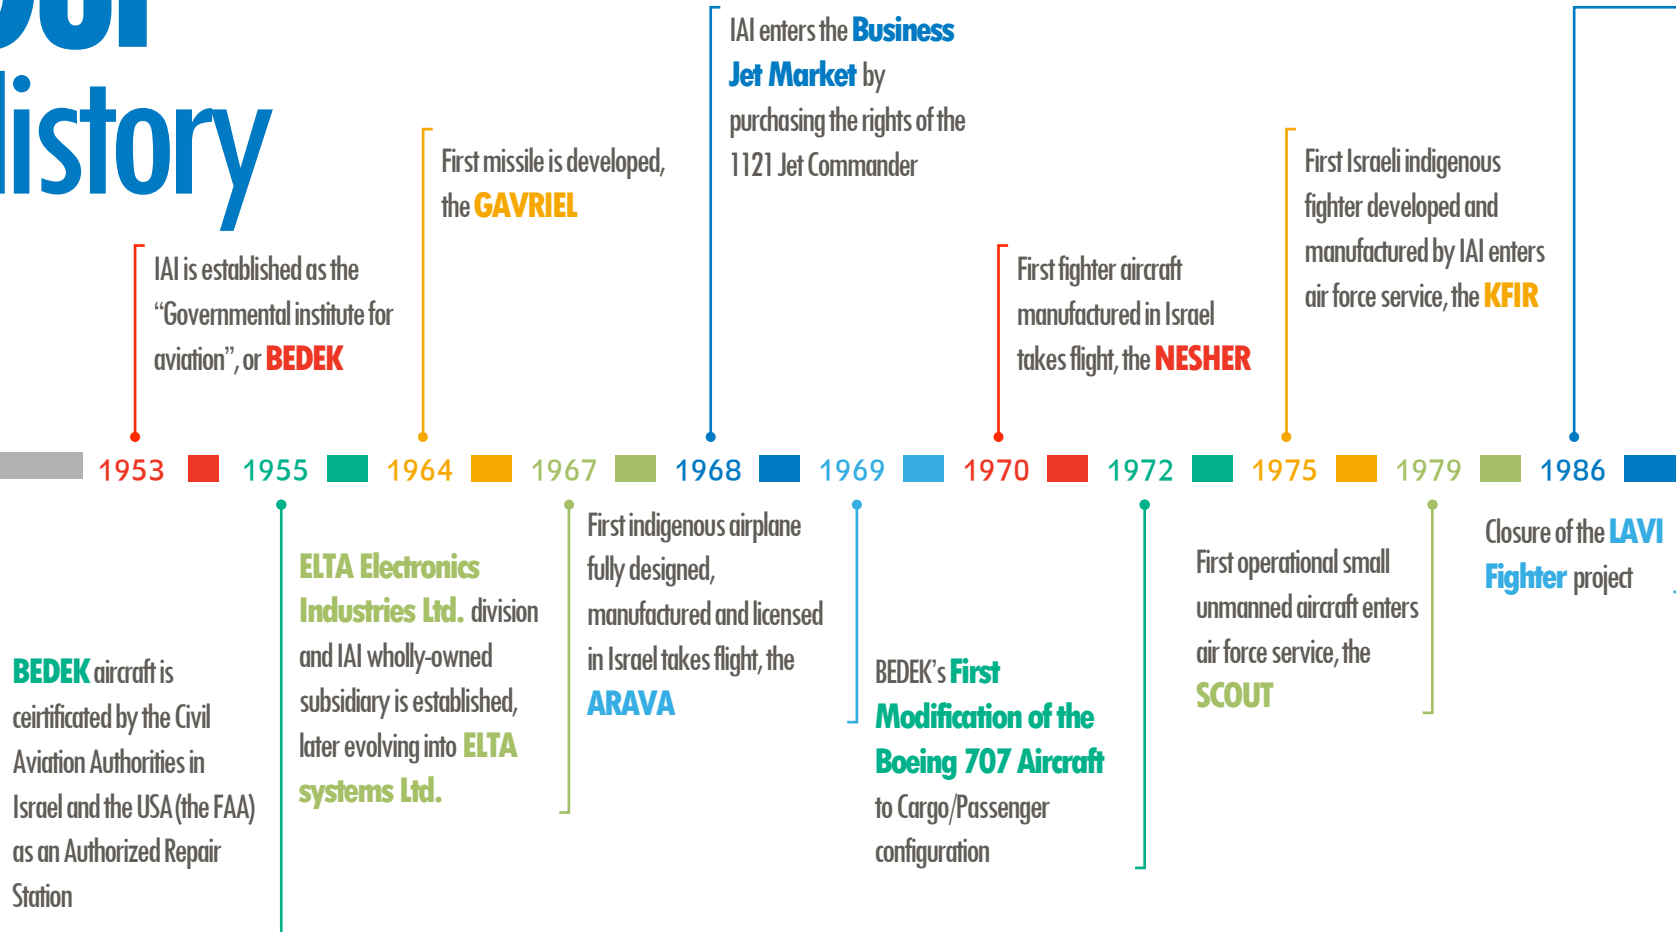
listory

IAI is established as the "Governmental institute for aviation", or BEDEK

First missile is developed, the GAVRIEL

IAI enters the Business Jet Market by purchasing the rights of the 1121 Jet Commander

First fighter aircraft manufactured in Israel takes flight, the NESHER

First Israeli indigenous fighter developed and manufactured by IAI enters air force service, the KFIR

1953 1955 1964 1967 1968 1969 1970 1972 1975 1979 1986

BEDEK aircraft is ceirtificated by the Civil Aviation Authorities in Israel and the USA (the FAA) as an Authorized Repair Station

ELTA Electronics Industries Ltd. division and IAI wholly-owned subsidiary is established, later evolving into ELTA systems Ltd.

First indigenous airplane fully designed, manufactured and licensed in Israel takes flight, the ARAVA

BEDEK's First Modification of the Boeing 707 Aircraft to Cargo/Passenger configuration

First operational small unmanned aircraft enters air force service, the SCOUT

Closure of the LAVI Fighter project